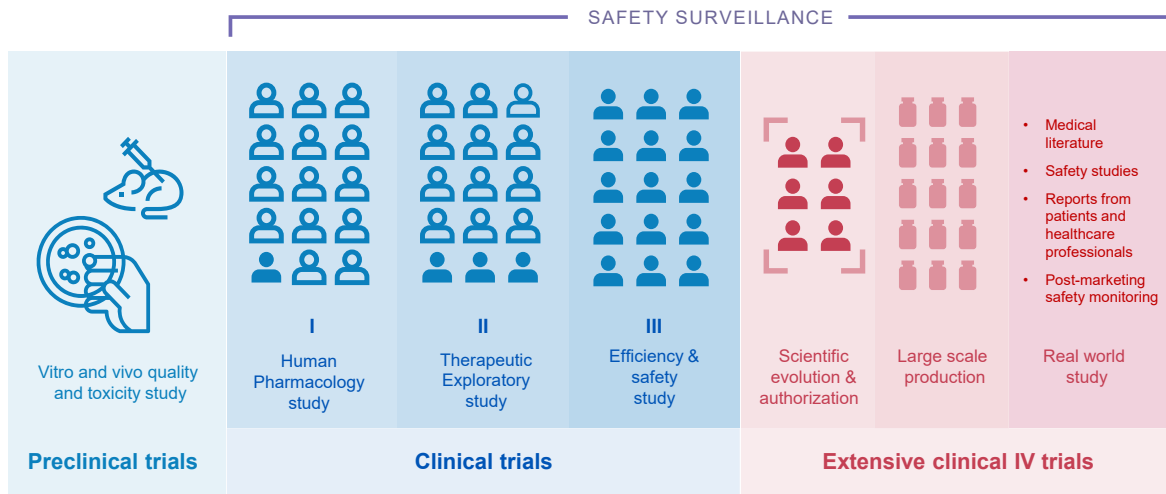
SAFETY SURVEILLANCE

Vitro and vivo quality and toxicity study

I

Human Pharmacology study

II

Therapeutic Exploratory study

III

Efficiency & safety study

Scientific evolution & authorization

Large scale production

• Medical literature
• Safety studies
• Reports from patients and healthcare professionals
• Post-marketing safety monitoring

Real world study

Preclinical trials

Clinical trials

Extensive clinical IV trials